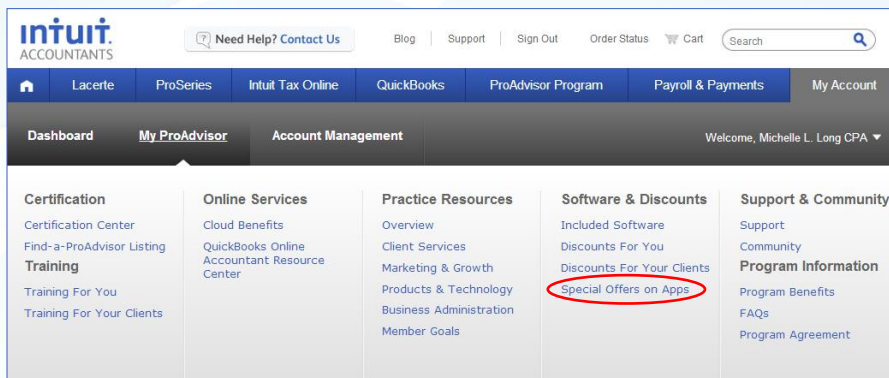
intuit. ACCOUNTANTS

Need Help? Contact Us

Blog | Support | Sign Out | Order Status | Cart | Search

Lacerte | ProSeries | Intuit Tax Online | QuickBooks | ProAdvisor Program | Payroll & Payments | My Account

Dashboard | My ProAdvisor | Account Management

Welcome, Michelle L. Long CPA

Certification
Certification Center
Find-a-ProAdvisor Listing
Training
Training For You
Training For Your Clients

Online Services
Cloud Benefits
QuickBooks Online Accountant Resource Center

Practice Resources
Overview
Client Services
Marketing & Growth
Products & Technology
Business Administration
Member Goals

Software & Discounts
Included Software
Discounts For You
Discounts For Your Clients
Special Offers on Apps

Support & Community
Support
Community
Program Information
Program Benefits
FAQs
Program Agreement